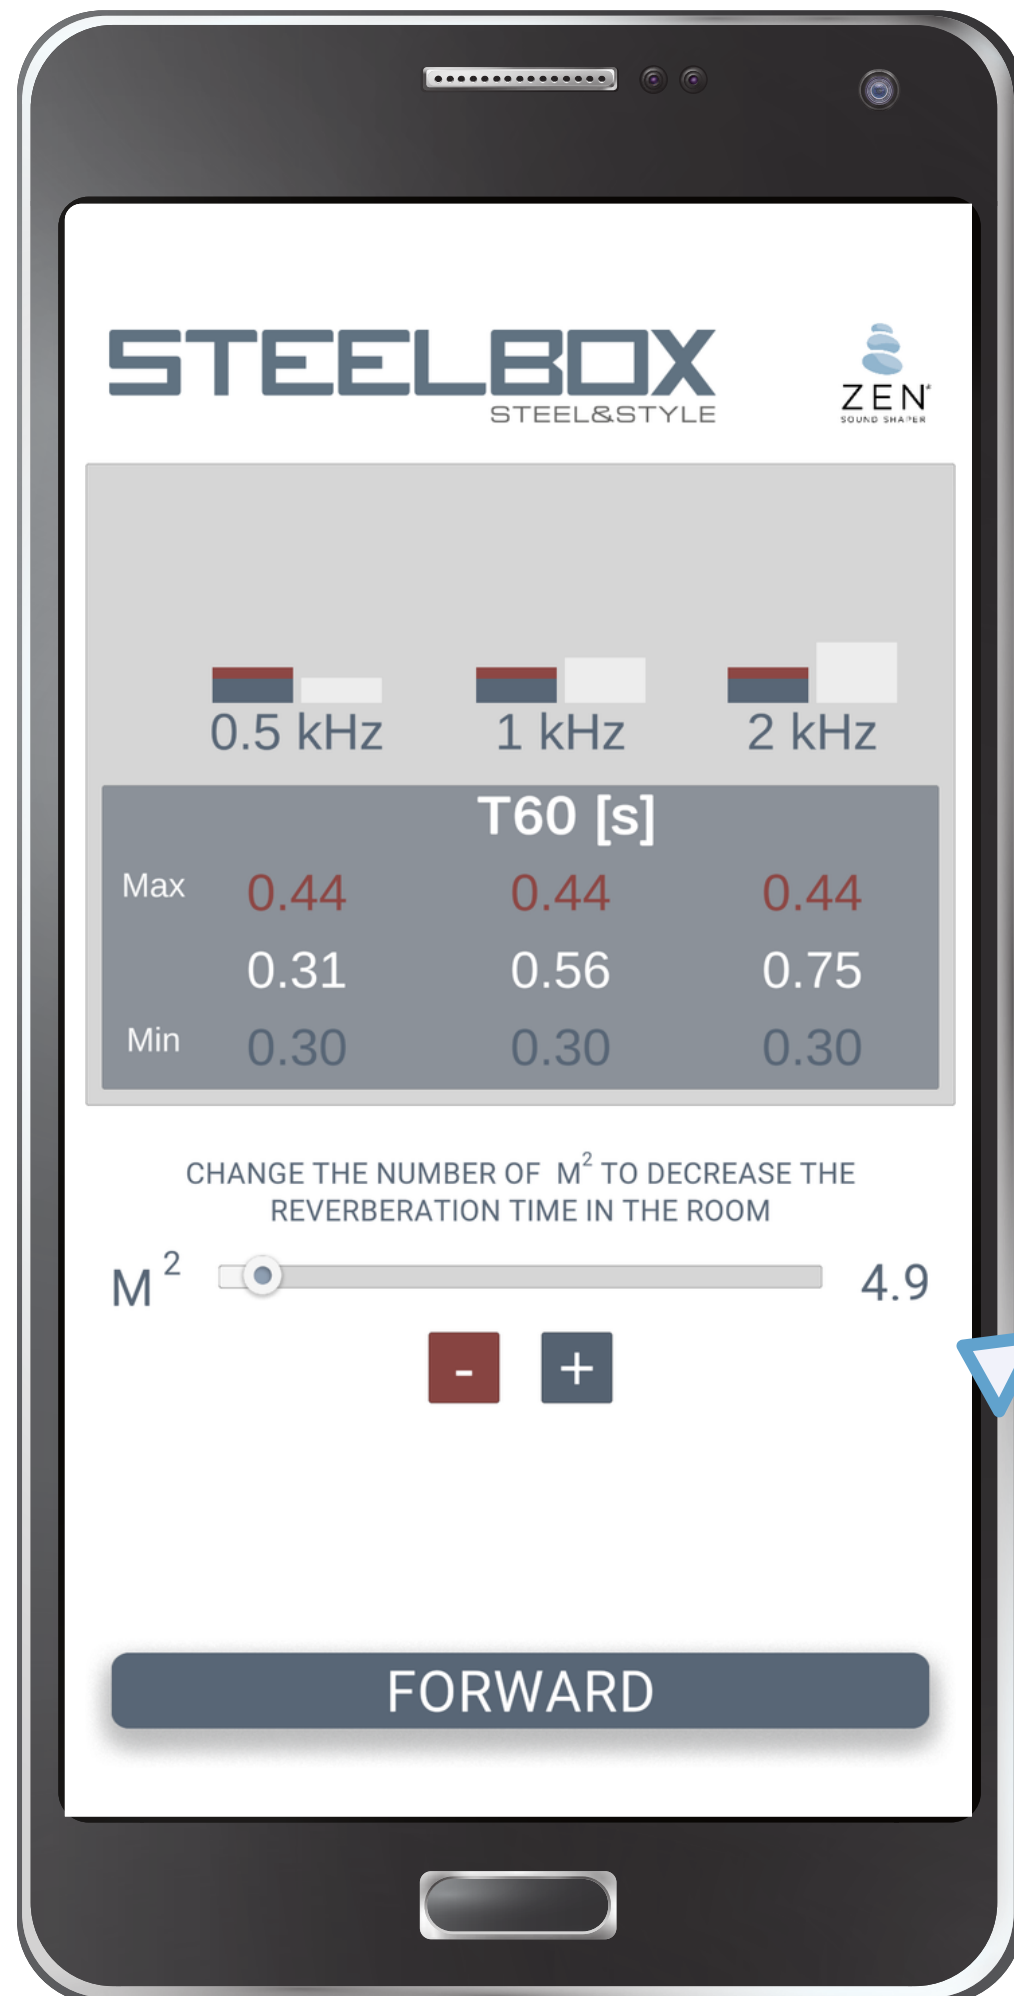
STEELBOX
STEEL&STYLE

ZEN
SOUND SHAPER

0.5 kHz 1 kHz 2 kHz

T60 [s]

| | | | |
|---|---|---|---|
| Max | 0.44 | 0.44 | 0.44 |
| | 0.31 | 0.56 | 0.75 |
| Min | 0.30 | 0.30 | 0.30 |

CHANGE THE NUMBER OF $M^2$ TO DECREASE THE REVERBERATION TIME IN THE ROOM

$M^2$ 4.9

-
+

FORWARD